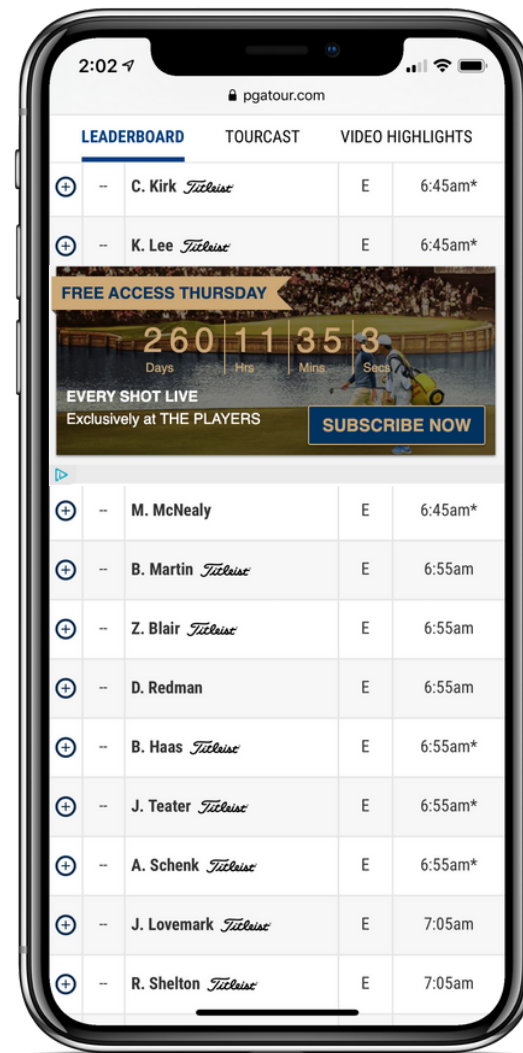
2:02

pgatour.com

LEADERBOARD TOURCAST VIDEO HIGHLIGHTS

| | | | | |
|---|---|---|---|---|
| ⊕ | -- | C. Kirk Titleist | E | 6:45am* |
| ⊕ | -- | K. Lee Titleist | E | 6:45am* |

FREE ACCESS THURSDAY
260 Days 11 Hrs 35 Mins 3 Secs
EVERY SHOT LIVE
Exclusively at THE PLAYERS
SUBSCRIBE NOW

| | | | | |
|---|---|---|---|---|
| ⊕ | -- | M. McNealy | E | 6:45am* |
| ⊕ | -- | B. Martin Titleist | E | 6:55am |
| ⊕ | -- | Z. Blair Titleist | E | 6:55am |
| ⊕ | -- | D. Redman | E | 6:55am |
| ⊕ | -- | B. Haas Titleist | E | 6:55am* |
| ⊕ | -- | J. Teater Titleist | E | 6:55am* |
| ⊕ | -- | A. Schenk Titleist | E | 6:55am* |
| ⊕ | -- | J. Lovemark Titleist | E | 7:05am |
| ⊕ | -- | R. Shelton Titleist | E | 7:05am |